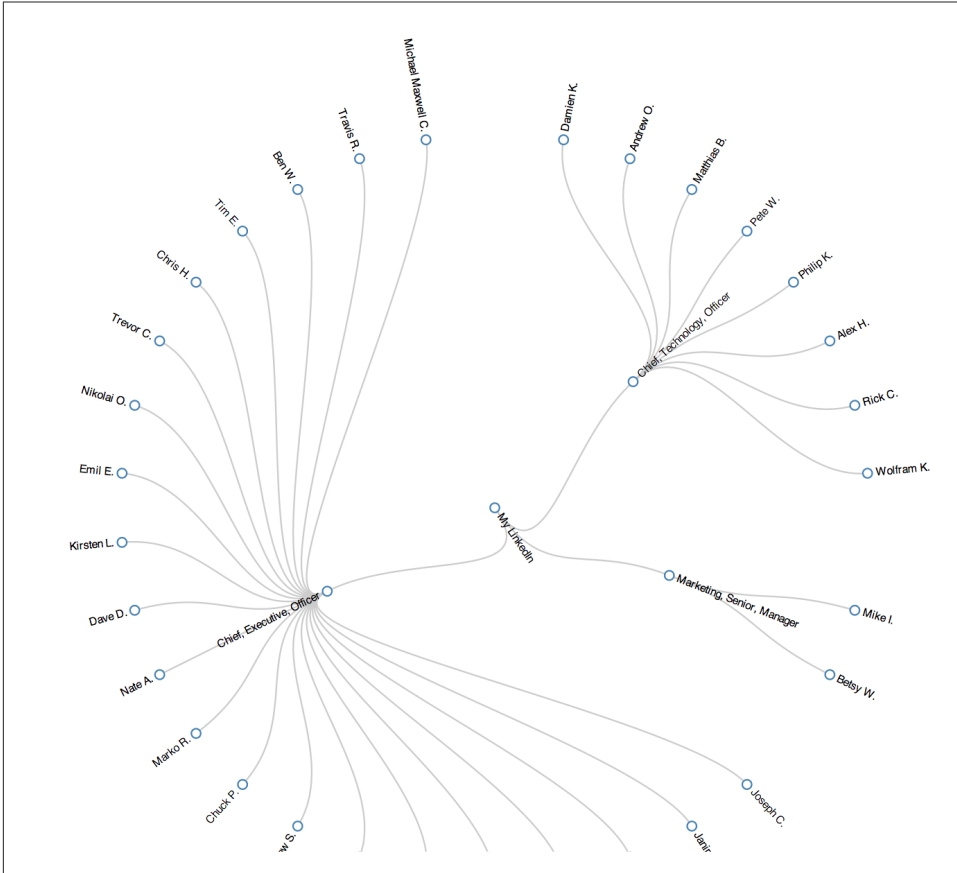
Michael Maxwell C.
Travis R.
Ben W.
Tim E.
Chris H.
Trevor C.
Nikolai O.
Emil E.
Kirsten L.
Dave D.
Nate A.
Marko R.
Chuck P.
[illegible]w S.
Chief, Executive, Officer
My Linkedin
Damien K.
Andrew O.
Matthias B.
Pete W.
Philip K.
Alex H.
Rick C.
Wolfram K.
Chief, Technology, Officer
Marketing, Senior, Manager
Mike I.
Betsy W.
Joseph C.
Jani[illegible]